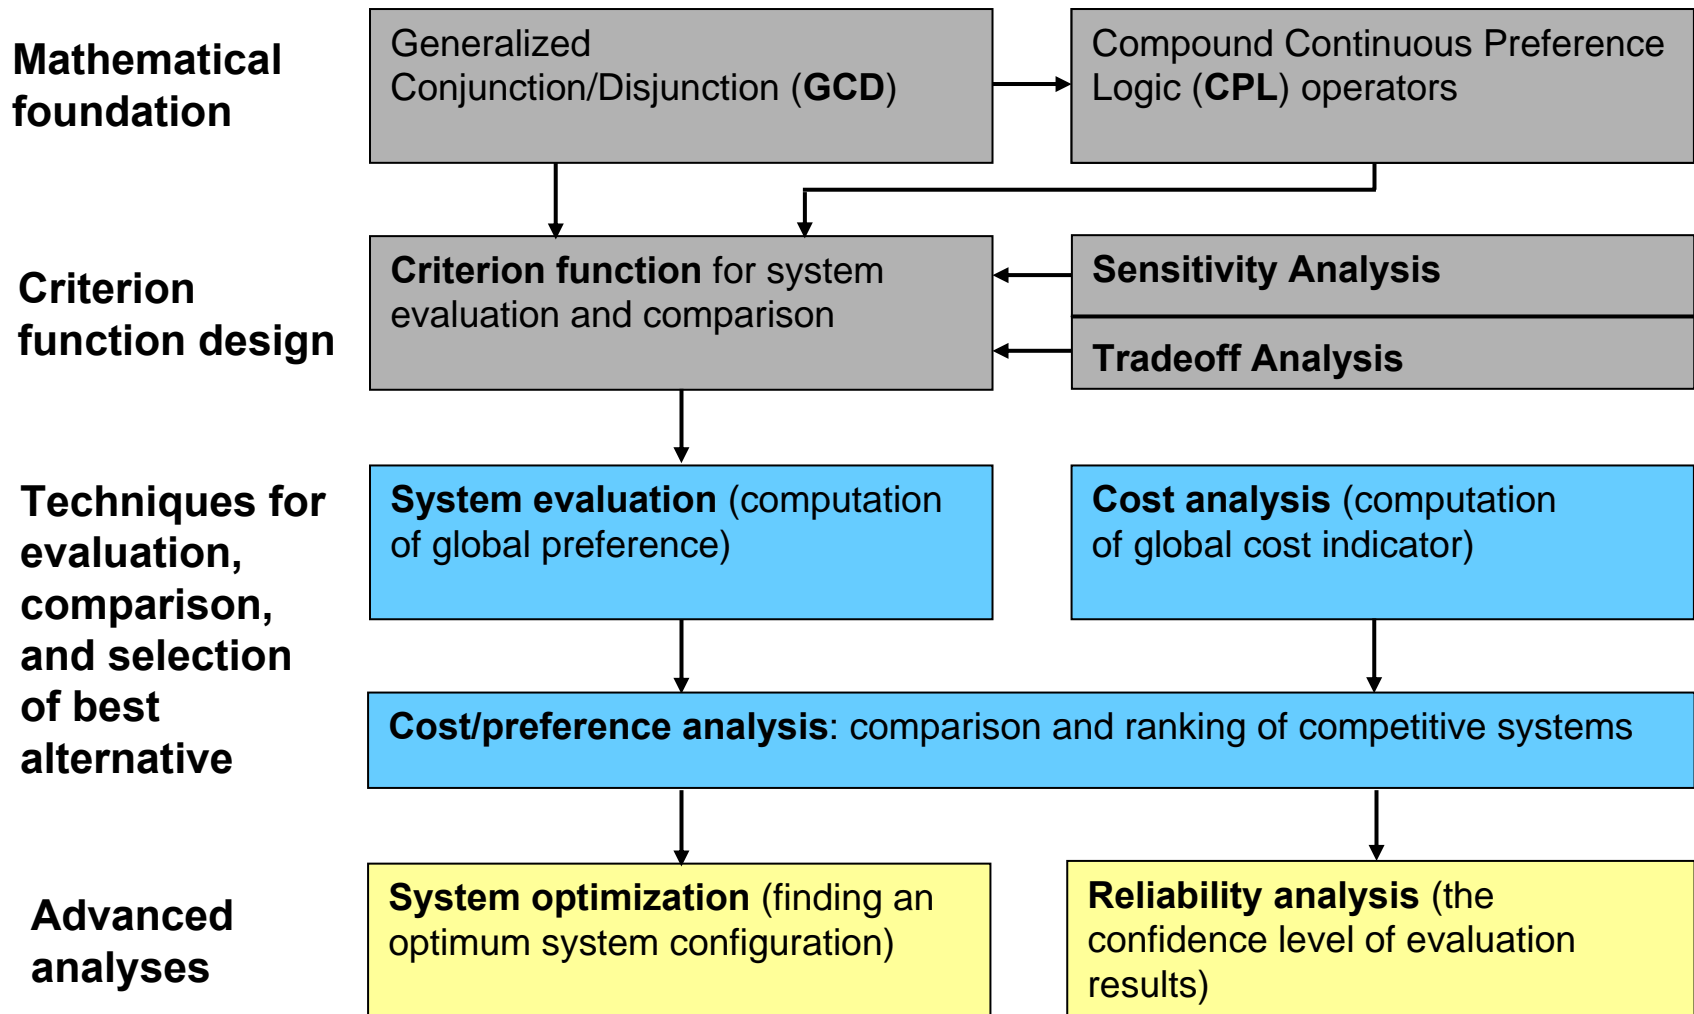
Mathematical foundation

Generalized Conjunction/Disjunction (**GCD**)

Compound Continuous Preference Logic (**CPL**) operators

Criterion function design

**Criterion function** for system evaluation and comparison

**Sensitivity Analysis**

**Tradeoff Analysis**

Techniques for evaluation, comparison, and selection of best alternative

**System evaluation** (computation of global preference)

**Cost analysis** (computation of global cost indicator)

**Cost/preference analysis**: comparison and ranking of competitive systems

Advanced analyses

**System optimization** (finding an optimum system configuration)

**Reliability analysis** (the confidence level of evaluation results)